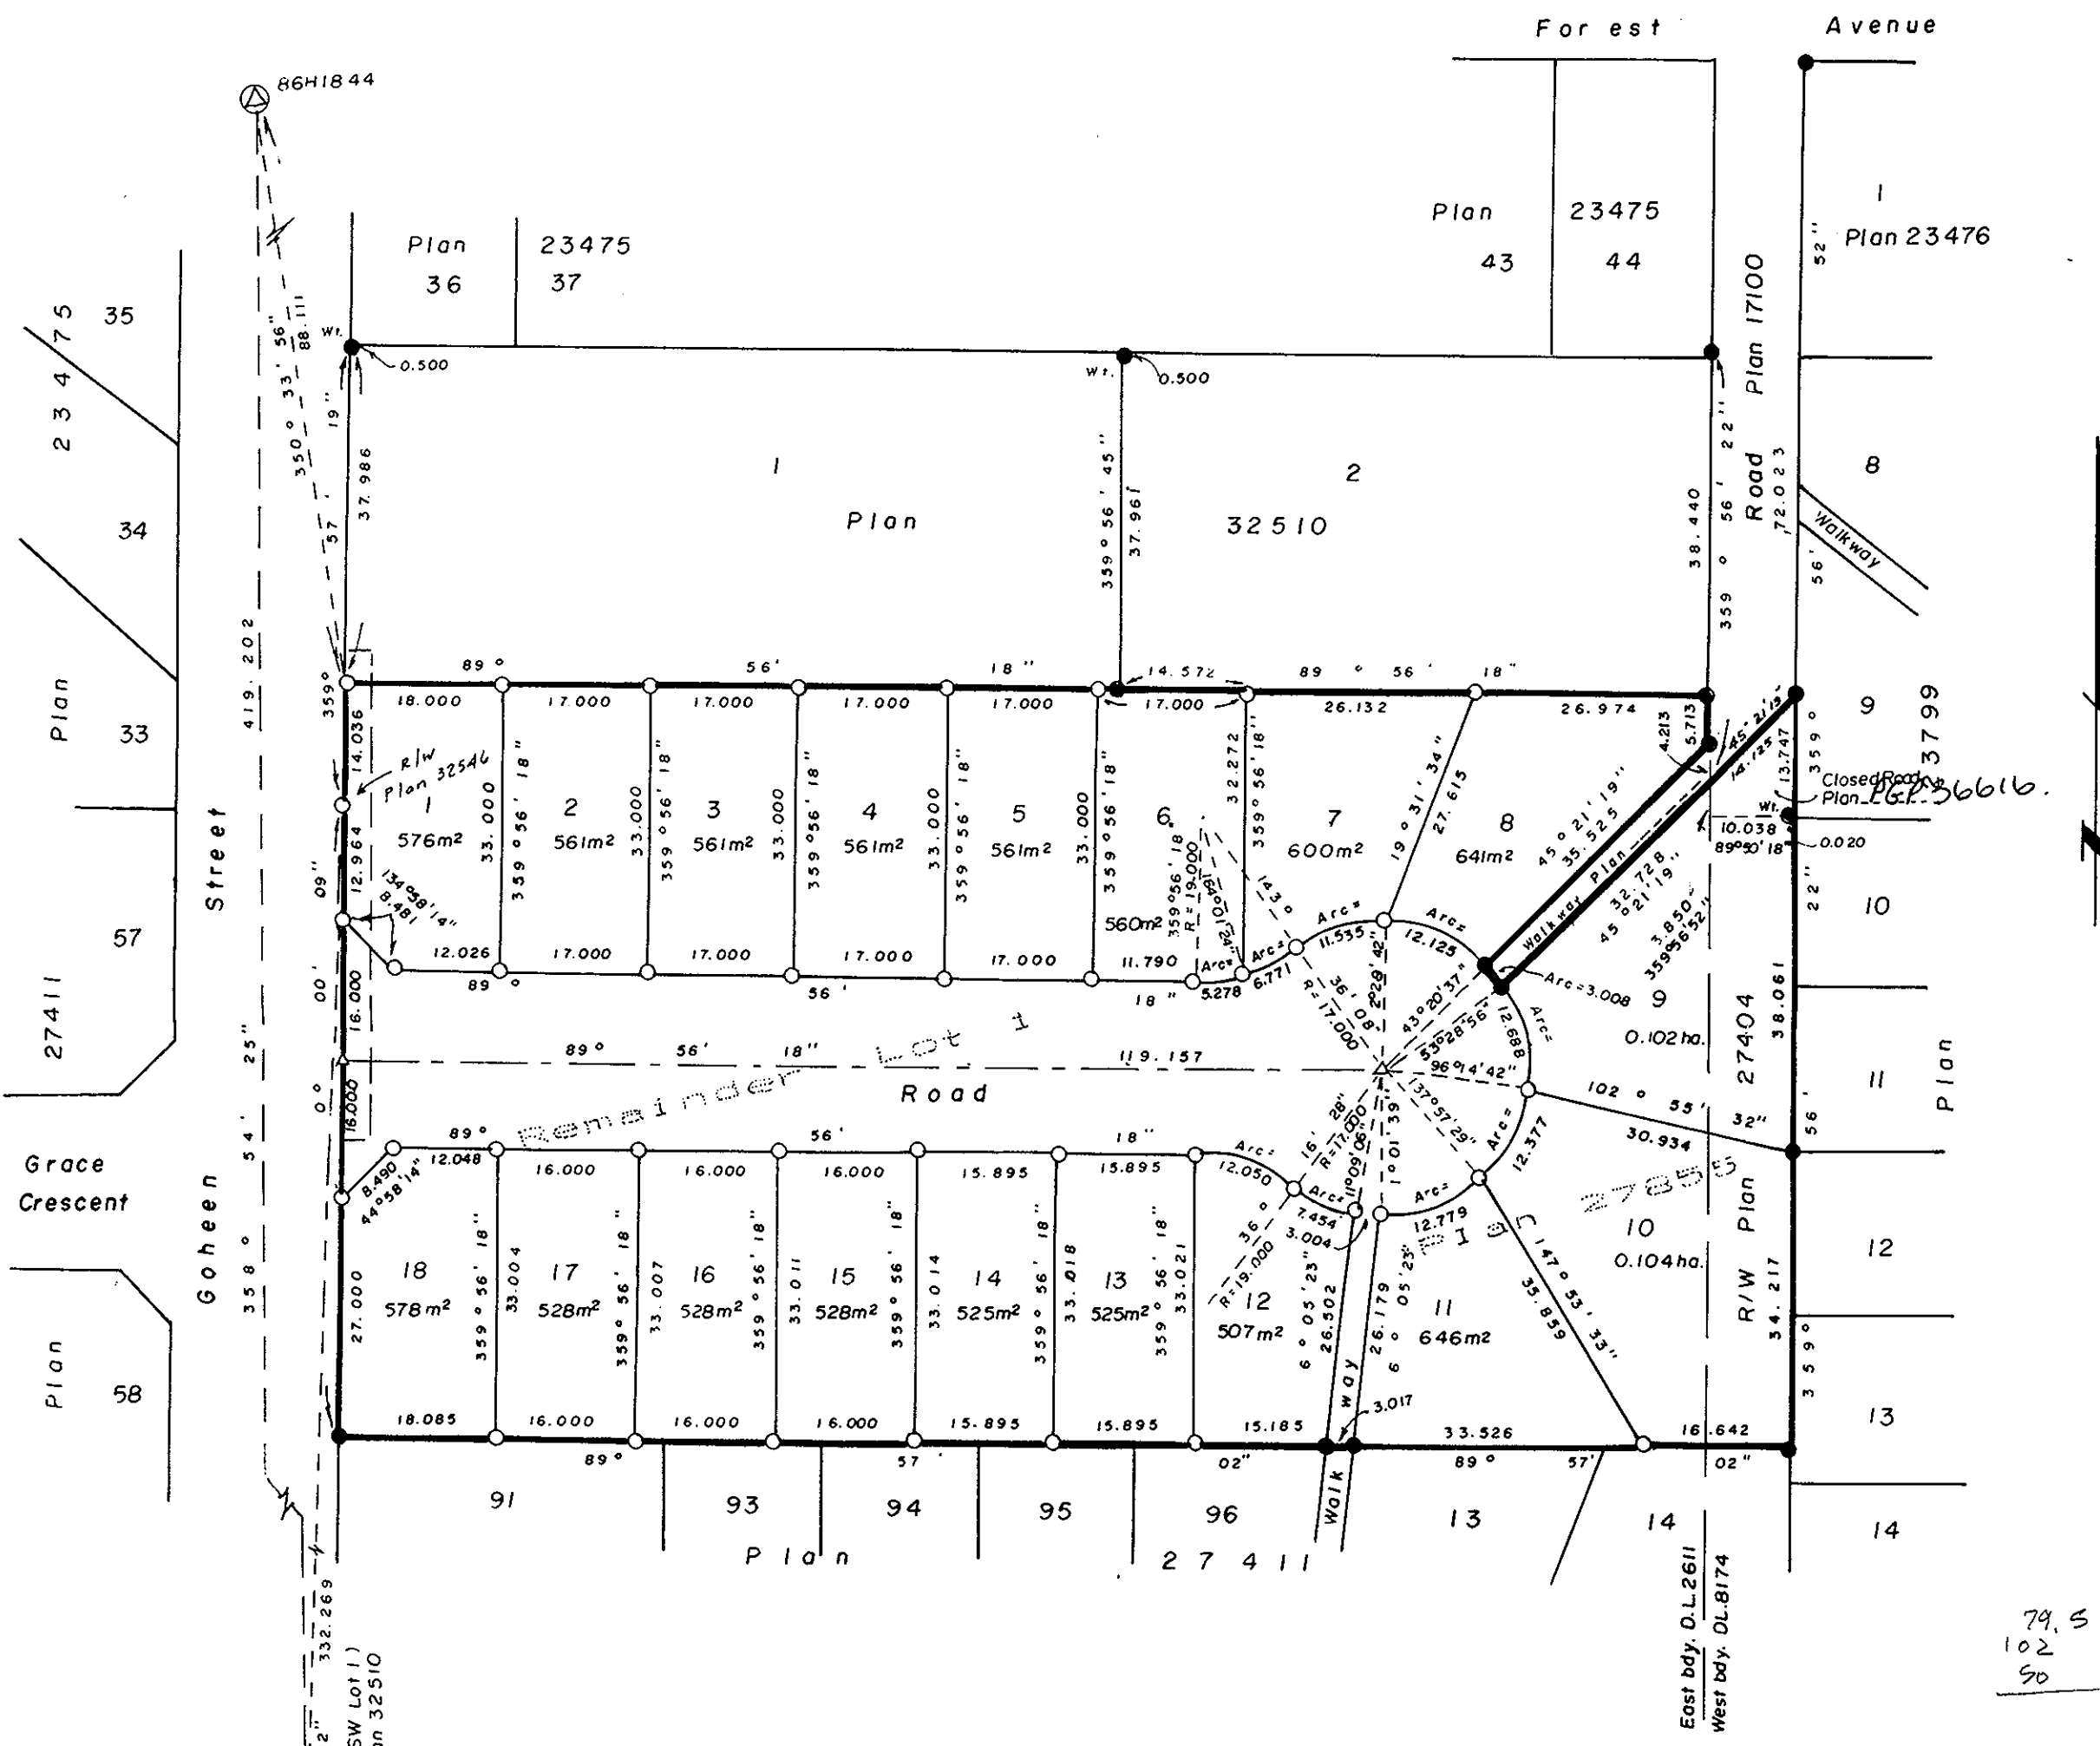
Forest Avenue

86H1844

Plan 23475
36 37

Plan 23475
43 44

1
Plan 23476

23475
35
34
Plan 33
57
27411
Grace Crescent
Plan 58

Goheen Street
419.202
358° 54' 25"
350° 33' 56"
88.111
57' 19"

Wt.
0.500
37.986
Wt.
0.500
359° 56' 45"
37.961

1
Plan
2
32510

Plan 17100
Road
72.023
359° 56' 22"
38.440
8
Walkway

89° 56' 18"
18.000 17.000 17.000 17.000 17.000
14.572
17.000
26.132
26.974
89° 56' 18"
4.213
5.713
45° 21' 15"
14.125
13.747
359°

R/W Plan 32546
1
576m²
2
561m²
3
561m²
4
561m²
5
561m²
6
560m²
7
600m²
8
641m²
9
0.102 ha.
10
0.104 ha.

14.036
12.964
33.000
359° 56' 18"
33.000
359° 56' 18"
33.000
359° 56' 18"
33.000
359° 56' 18"
33.000
359° 56' 18"
32.272
359° 56' 18"
359°56'18"
R=19.000
10°04'24"
143°
19° 31' 34"
27.615
45° 21' 19"
35.525
Walkway Plan
32.728
45° 21' 19"
3.850
359°56'52"

134°58'14"
8.481
12.026
17.000 17.000 17.000 17.000
11.790
5.278
6.771
Arc=
Arc=
Arc=
11.535
Arc=
12.125
Arc=3.008
Arc=
12.688
89° 56' 18"

Closed Road Plan PGP36616.
Wt.
0.020
10.038
89°50'18"
9
3799
10
11
Plan
12
13
14

16.000
89° 56' 18"
Remainder Lot 1
119.157
Road
R=17.000
36° 08' 28"
2°28'42"
43°20'37"
53°28'56"
96°14'42"
137°57'29"
102° 55' 32"
30.934
27404
38.061
56'

16.000
89° 56' 18"
8.490
44°58'14"
12.048
16.000 16.000 16.000 15.895 15.895
Arc=
12.050
16° 28"
R=17.000
11°09'06"
1°01'39"
Arc=
12.377
27855
Plan

18
578m²
17
528m²
16
528m²
15
528m²
14
525m²
13
525m²
12
507m²
11
646m²

27.000
359° 56' 18"
33.004
359° 56' 18"
33.007
359° 56' 18"
33.011
359° 56' 18"
33.014
359° 56' 18"
33.018
359° 56' 18"
33.021
7.454
Arc=
3.004
36°
R=19.000
6° 05' 23"
26.502
26.179
6° 05' 23"
Arc=
12.779
147° 53' 33"
35.859
R/W Plan
34.217
359°

18.085 16.000 16.000 16.000 15.895 15.895 15.185
3.017
33.526
16.642
89° 57' 02"
89° 57' 02"
Walkway

91 93 94 95 96 13 14
Plan 27411

332.269
SW Lot 1)
n 32510
East bdy. D.L.2611
West bdy. D.L.8174

79.5
102
50